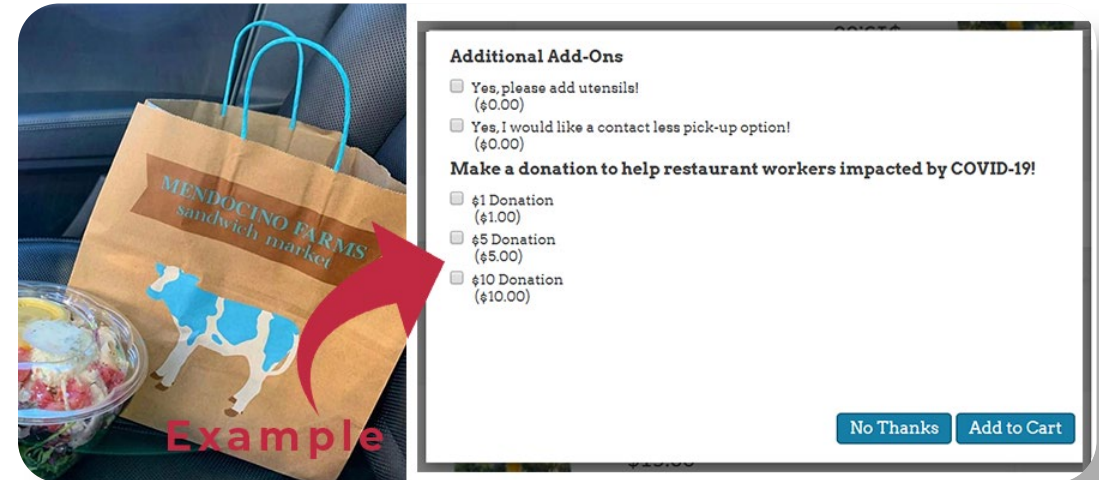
MENDOCINO FARMS
sandwich market

Example

Additional Add-Ons

Yes, please add utensils!
($0.00)

Yes, I would like a contact less pick-up option!
($0.00)

Make a donation to help restaurant workers impacted by COVID-19!

$1 Donation
($1.00)

$5 Donation
($5.00)

$10 Donation
($10.00)

No Thanks

Add to Cart